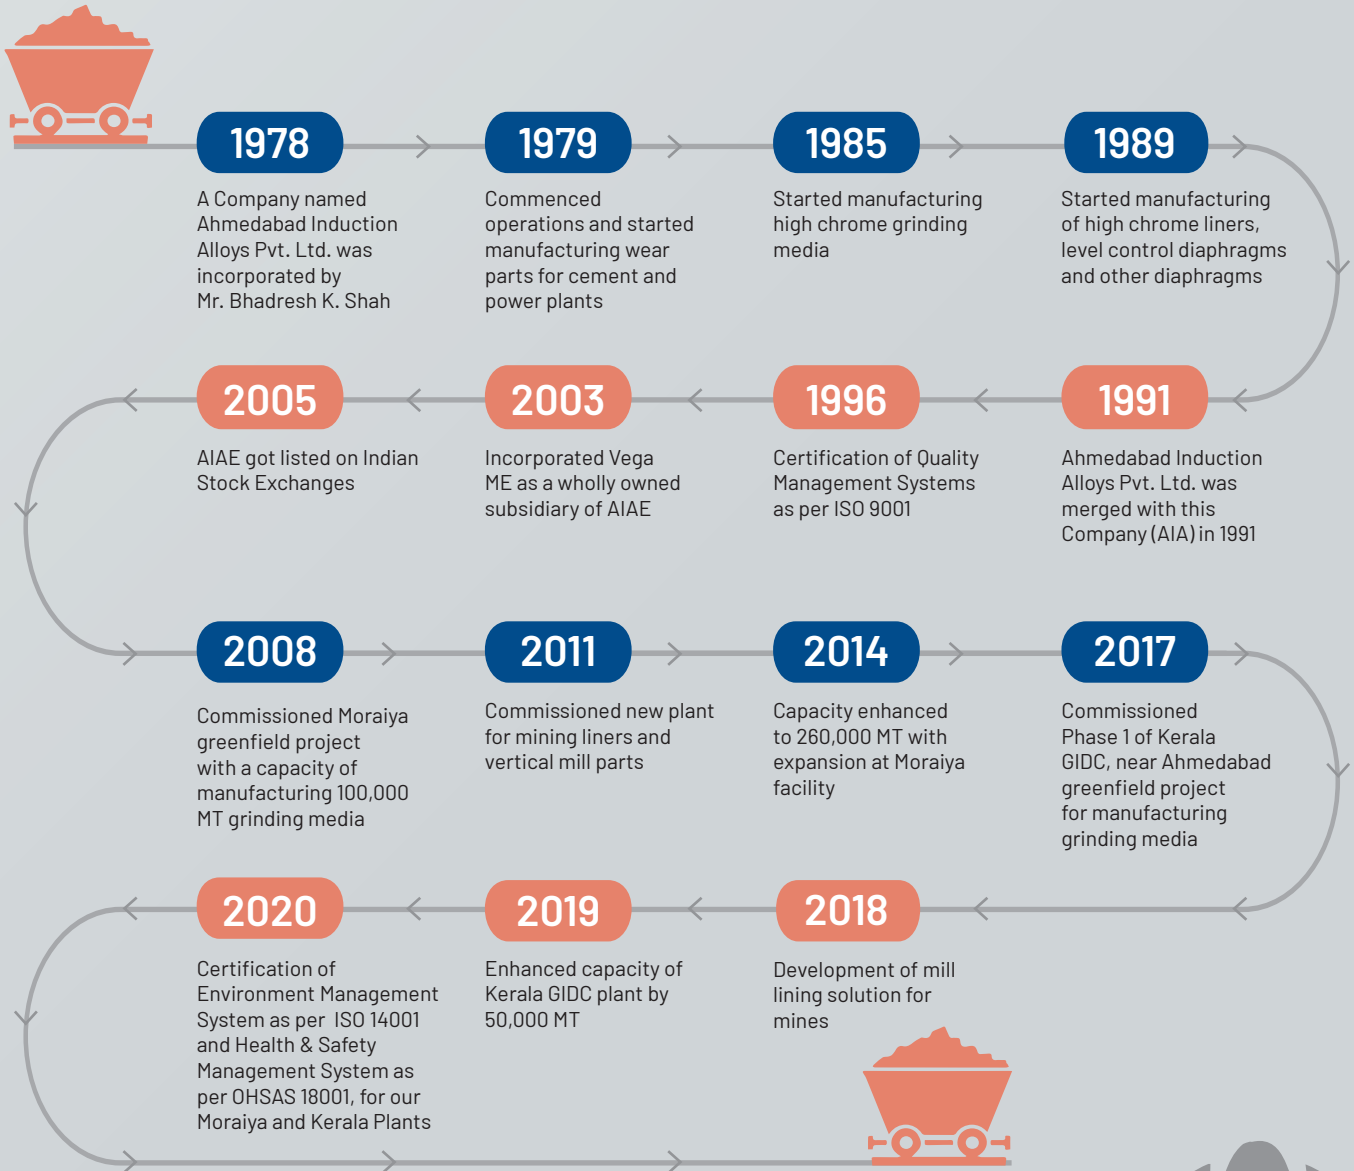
1978

A Company named Ahmedabad Induction Alloys Pvt. Ltd. was incorporated by Mr. Bhadresh K. Shah

1979

Commenced operations and started manufacturing wear parts for cement and power plants

1985

Started manufacturing high chrome grinding media

1989

Started manufacturing of high chrome liners, level control diaphragms and other diaphragms

1991

Ahmedabad Induction Alloys Pvt. Ltd. was merged with this Company (AIA) in 1991

1996

Certification of Quality Management Systems as per ISO 9001

2003

Incorporated Vega ME as a wholly owned subsidiary of AIAE

2005

AIAE got listed on Indian Stock Exchanges

2008

Commissioned Moraiya greenfield project with a capacity of manufacturing 100,000 MT grinding media

2011

Commissioned new plant for mining liners and vertical mill parts

2014

Capacity enhanced to 260,000 MT with expansion at Moraiya facility

2017

Commissioned Phase 1 of Kerala GIDC, near Ahmedabad greenfield project for manufacturing grinding media

2018

Development of mill lining solution for mines

2019

Enhanced capacity of Kerala GIDC plant by 50,000 MT

2020

Certification of Environment Management System as per ISO 14001 and Health & Safety Management System as per OHSAS 18001, for our Moraiya and Kerala Plants